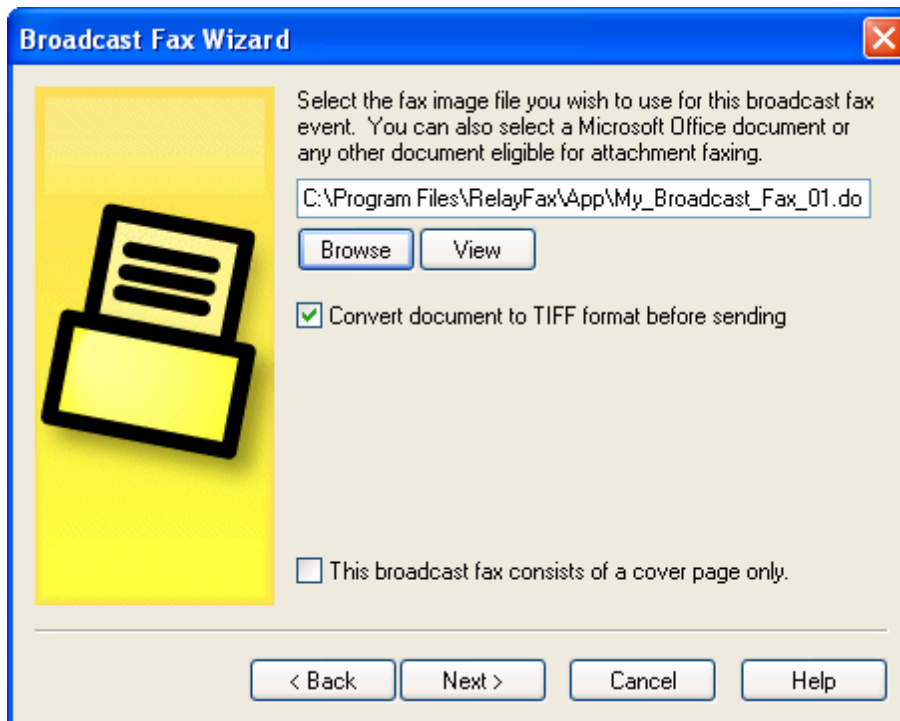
Broadcast Fax Wizard

Select the fax image file you wish to use for this broadcast fax event. You can also select a Microsoft Office document or any other document eligible for attachment faxing.

C:\Program Files\RelayFax\App\My_Broadcast_Fax_01.do

Browse

View

Convert document to TIFF format before sending

This broadcast fax consists of a cover page only.

< Back

Next >

Cancel

Help